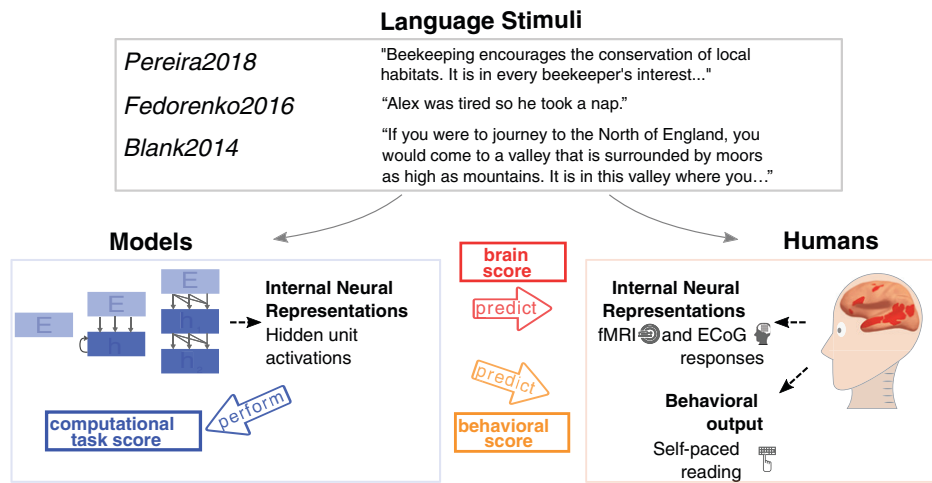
Language Stimuli

| | |
|---|---|
| Pereira2018 | "Beekeeping encourages the conservation of local habitats. It is in every beekeeper's interest..." |
| Fedorenko2016 | "Alex was tired so he took a nap." |
| Blank2014 | "If you were to journey to the North of England, you would come to a valley that is surrounded by moors as high as mountains. It is in this valley where you…" |

Models

E

E

E

h

h

h

Internal Neural Representations
Hidden unit activations

perform

computational task score

brain score

predict

predict

behavioral score

Humans

Internal Neural Representations
fMRI and ECoG responses

Behavioral output
Self-paced reading